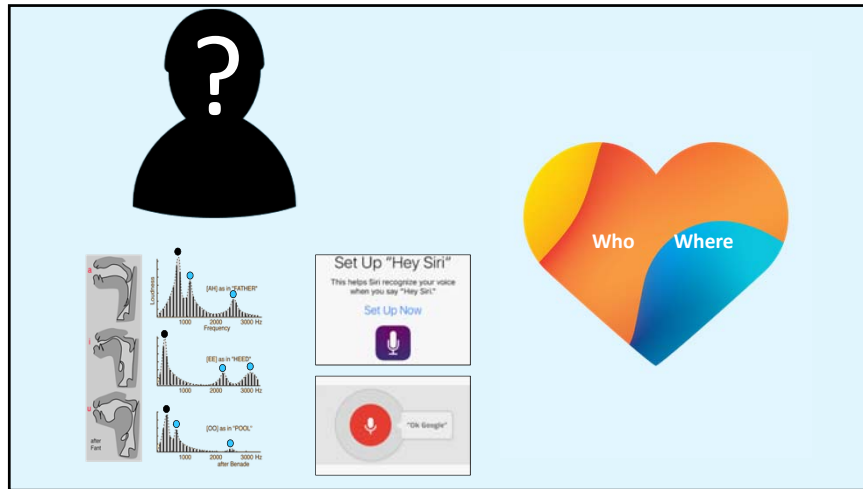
?

a
Loudness
[AH] as in "FATHER"
1000 2000 3000 Hz
Frequency

i
[EE] as in "HEED"
1000 2000 3000 Hz

u
[OO] as in "POOL"
1000 2000 3000 Hz
after Fant
after Benade

Set Up "Hey Siri"
This helps Siri recognize your voice when you say "Hey Siri."
Set Up Now

"Ok Google"

Who
Where